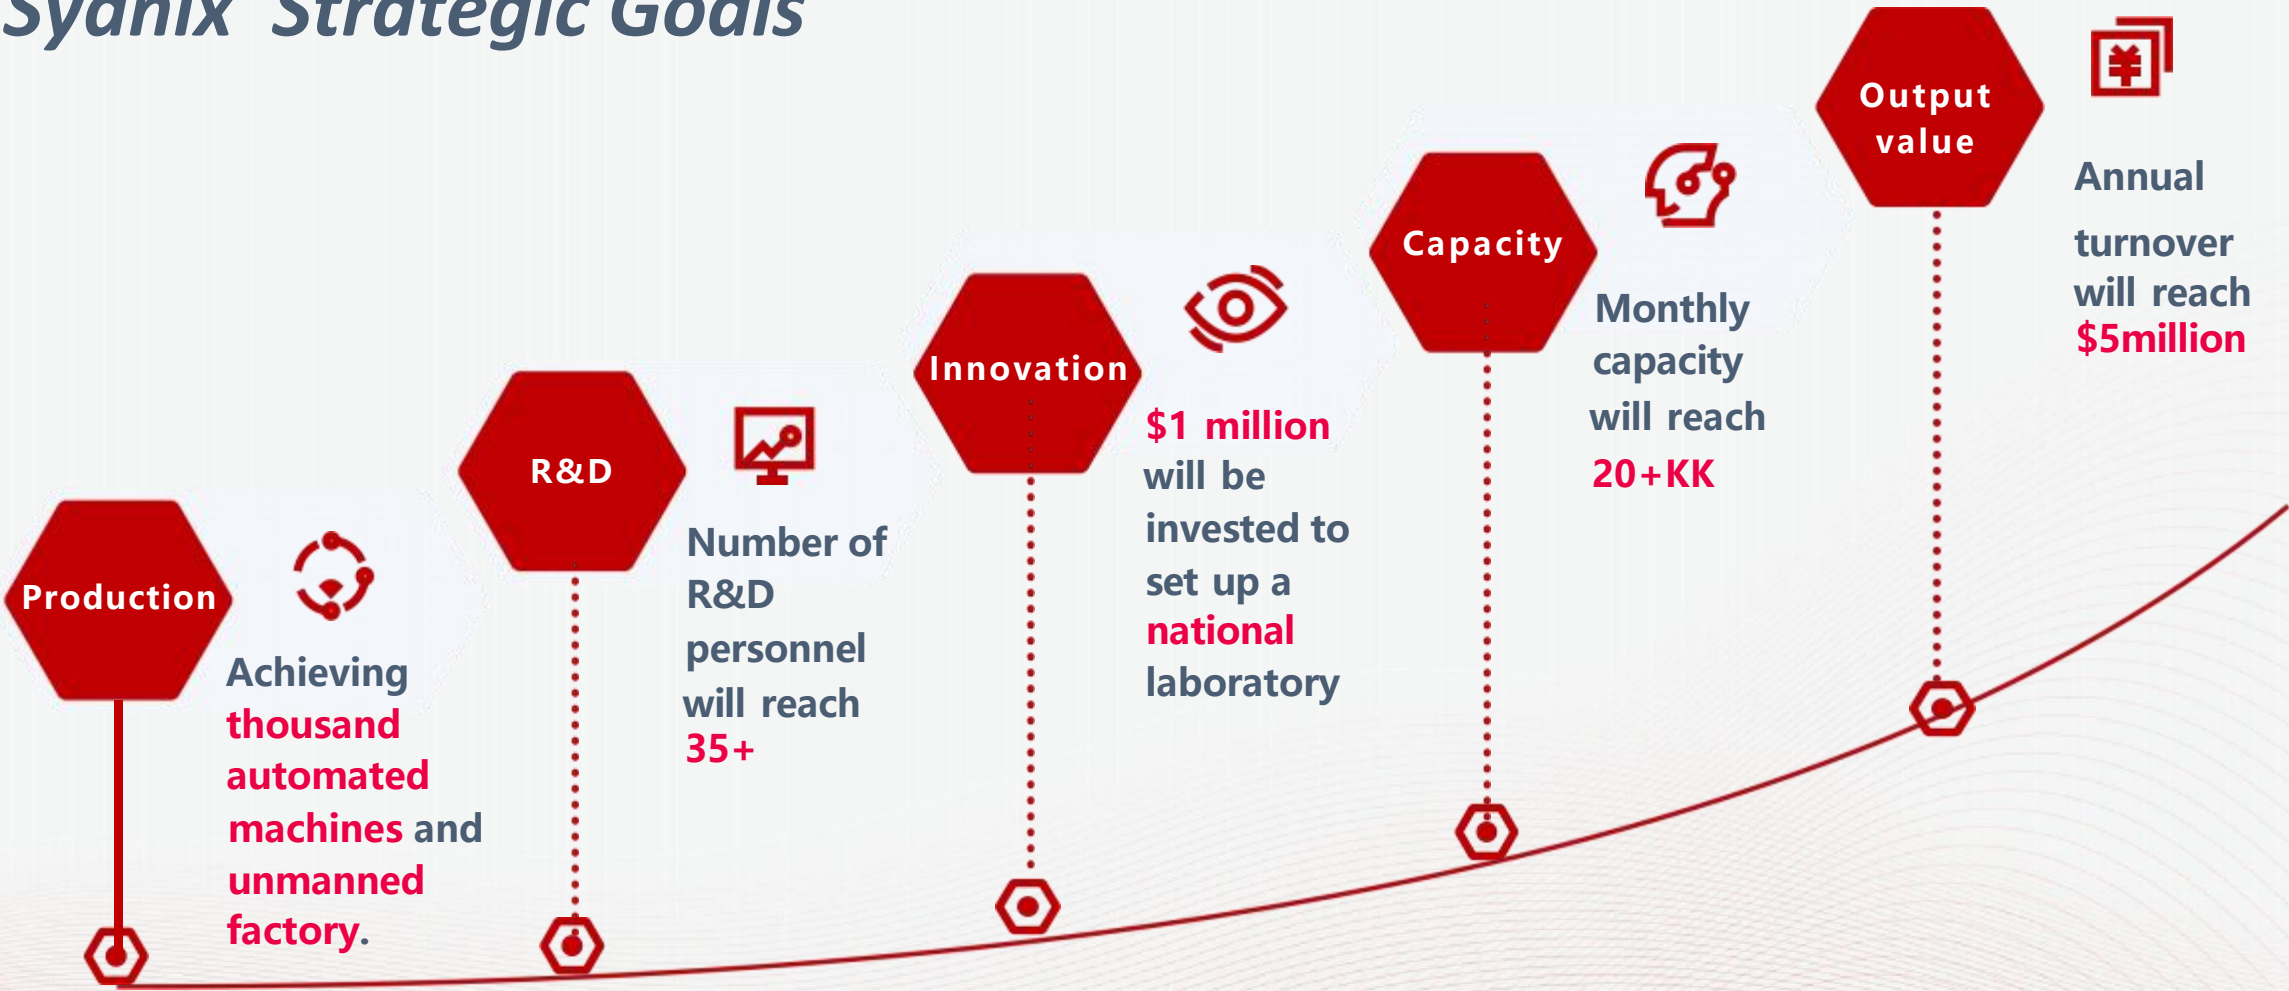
Syanix Strategic Goals

Production

Achieving thousand automated machines and unmanned factory.

R&D

Number of R&D personnel will reach 35+

Innovation

$1 million will be invested to set up a national laboratory

Capacity

Monthly capacity will reach 20+KK

Output value

Annual turnover will reach $5million